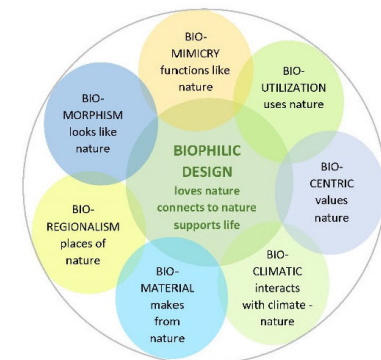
BIOPHILIC DESIGN
loves nature
connects to nature
supports life

BIO-MIMICRY
functions like nature

BIO-UTILIZATION
uses nature

BIO-CENTRIC
values nature

BIO-CLIMATIC
interacts with climate - nature

BIO-MATERIAL
makes from nature

BIO-REGIONALISM
places of nature

BIO-MORPHISM
looks like nature